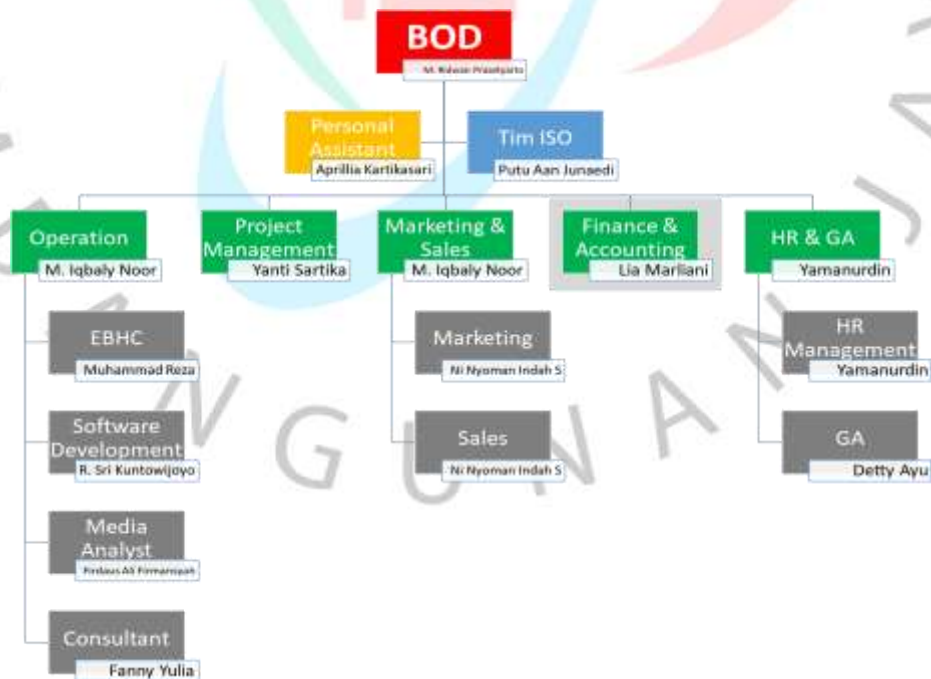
BOD
M. Ridwan Prasetyanto

Personal Assistant
Aprillia Kartikasari

Tim ISO
Putu Aan Junaedi

Operation
M. Iqbaly Noor

Project Management
Yanti Sartika

Marketing & Sales
M. Iqbaly Noor

Finance & Accounting
Lia Marliani

HR & GA
Yamanurdin

EBHC
Muhammad Reza

Software Development
R. Sri Kuntowijoyo

Media Analyst
Firdaus Ali Firmansyah

Consultant
Fanny Yulia

Marketing
Ni Nyoman Indah S

Sales
Ni Nyoman Indah S

HR Management
Yamanurdin

GA
Detty Ayu